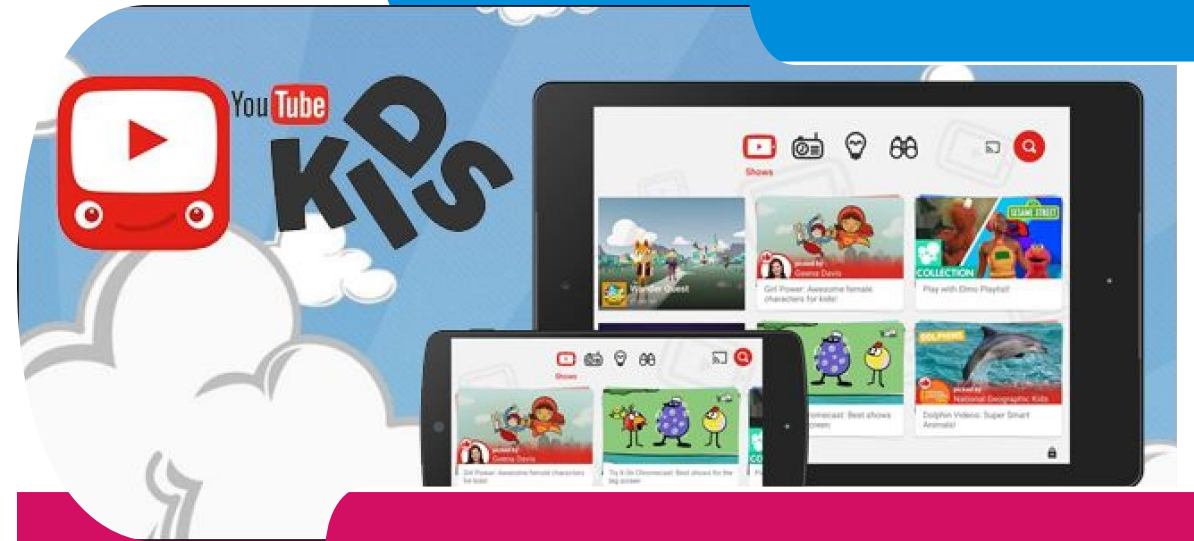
YouTube KIDS

Shows

Wander Quest

picked by Geena Davis

Girl Power: Awesome female characters for kids!

SESAME STREET

COLLECTION

Play with Elmo Playlist!

DOLPHINS

picked by National Geographic Kids

Dolphin Videos: Super Smart Animals!

Chromecast: Best shows screen

Shows

picked by Geena Davis

Girl Power: Awesome female characters for kids!

Try It On Chromecast: Best shows for the big screen